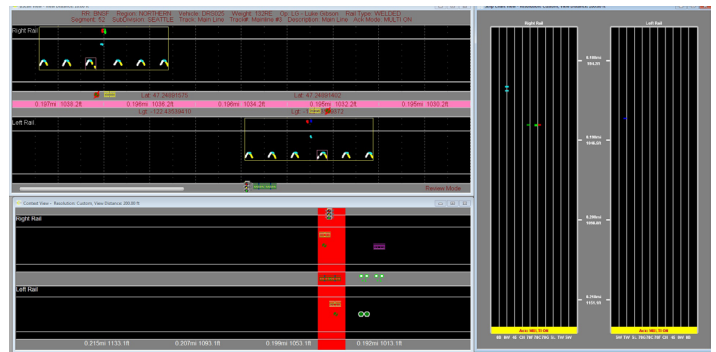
Rd: BNSF Region: NORTHERN Vehicle: DR6302 Weight: TARE Op: LG / Luke Gibson Rail Type: WELDED
Segment: 52 SubDivision: SEATTLE Track: Main Line Track#: Mainline #1 Description: Main Line A/X Mode: MULTI-ON

Right Rail

Lat: 47.24091575 Lat: 47.24091402

0.197mi 1038.2ft 0.196mi 1036.2ft 0.196mi 1034.2ft 0.195mi 1032.2ft 0.195mi 1030.2ft

Lgt: -122.41038410 Lgt: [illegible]

Left Rail

Review Mode

Context View - Resolution: Custom, View Distance: 200.00 ft

Right Rail

Left Rail

0.215mi 1133.1ft 0.207mi 1093.1ft 0.199mi 1053.1ft 0.192mi 1013.1ft

Right Rail

Left Rail

0.196mi 1036.2ft

0.196mi 1036.2ft

0.200mi 1056.2ft

0.178mi 1123.1ft

Accu: 0000.15 GM

Accu: 0000.15 GM